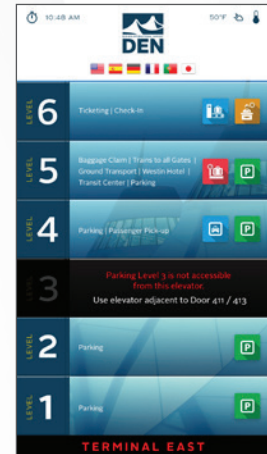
10:48 AM

DEN

50°F

LEVEL 6 Ticketing | Check-in

LEVEL 5 Baggage Claim | Trains to all Gates | Ground Transport | Westin Hotel | Transit Center | Parking

P

LEVEL 4 Parking | Passenger Pick-up

P

LEVEL 3 Parking Level 3 is not accessible from this elevator.
Use elevator adjacent to Door 411 / 413

LEVEL 2 Parking

P

LEVEL 1 Parking

P

TERMINAL EAST